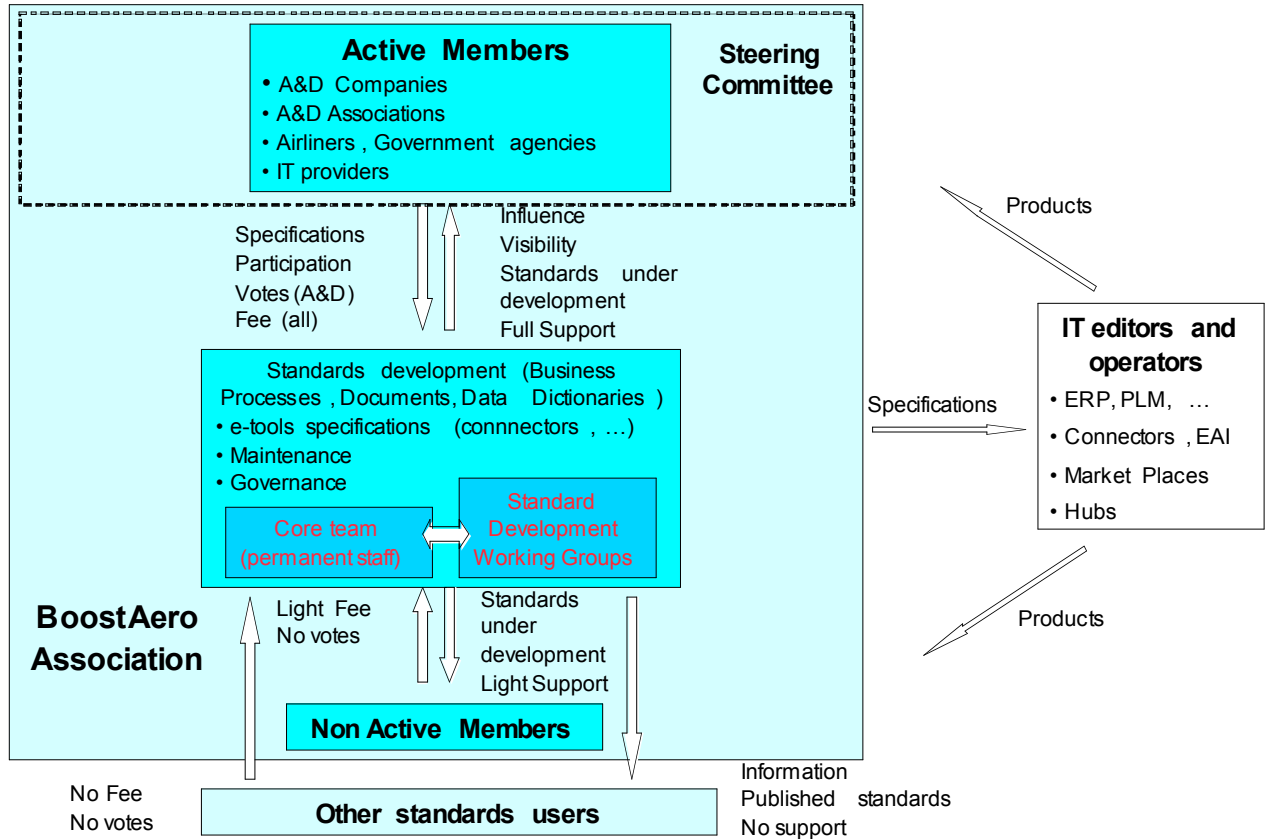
Active Members
• A&D Companies
• A&D Associations
• Airliners , Government agencies
• IT providers

Steering Committee

Specifications
Participation
Votes (A&D)
Fee (all)

Influence
Visibility
Standards under development
Full Support

Products

IT editors and operators
• ERP, PLM, …
• Connectors , EAI
• Market Places
• Hubs

Specifications

Standards development (Business Processes , Documents, Data Dictionaries )
• e-tools specifications (connnectors , …)
• Maintenance
• Governance

Core team (permanent staff)

Standard Development Working Groups

Products

BoostAero Association

Light Fee
No votes

Standards under development
Light Support

Non Active Members

No Fee
No votes

Other standards users

Information
Published standards
No support